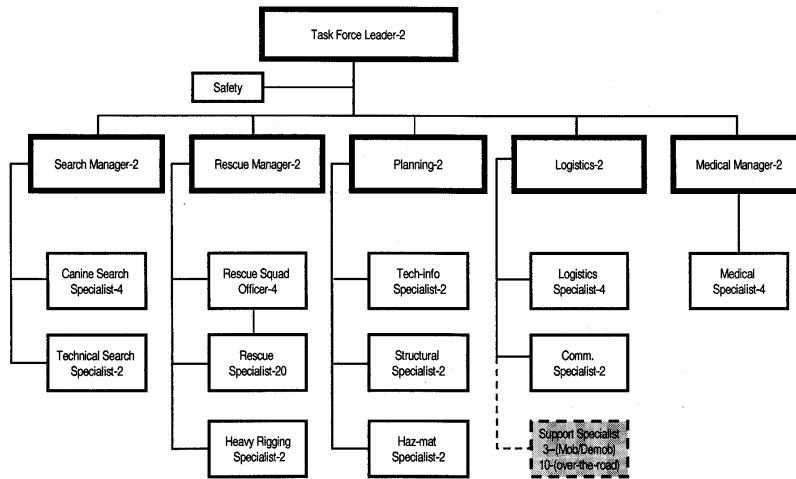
Task Force Leader-2

Safety

Search Manager-2

Rescue Manager-2

Planning-2

Logistics-2

Medical Manager-2

Canine Search Specialist-4

Technical Search Specialist-2

Rescue Squad Officer-4

Rescue Specialist-20

Heavy Rigging Specialist-2

Tech-info Specialist-2

Structural Specialist-2

Haz-mat Specialist-2

Logistics Specialist-4

Comm. Specialist-2

Support Specialist 3--(Mob/Demob) 10-(over-the-road)

Medical Specialist-4